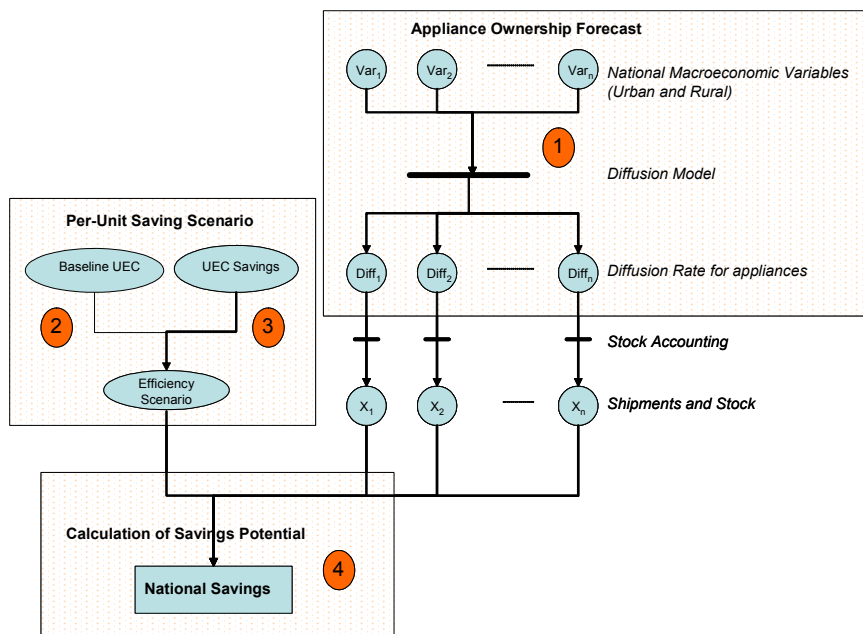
Appliance Ownership Forecast

$Var_1$ $Var_2$ $Var_n$ National Macroeconomic Variables (Urban and Rural)

1

Diffusion Model

Per-Unit Saving Scenario

Baseline UEC

UEC Savings

2

3

Efficiency Scenario

$Diff_1$ $Diff_2$ $Diff_n$ Diffusion Rate for appliances

Stock Accounting

$X_1$ $X_2$ $X_n$ Shipments and Stock

Calculation of Savings Potential

4

National Savings